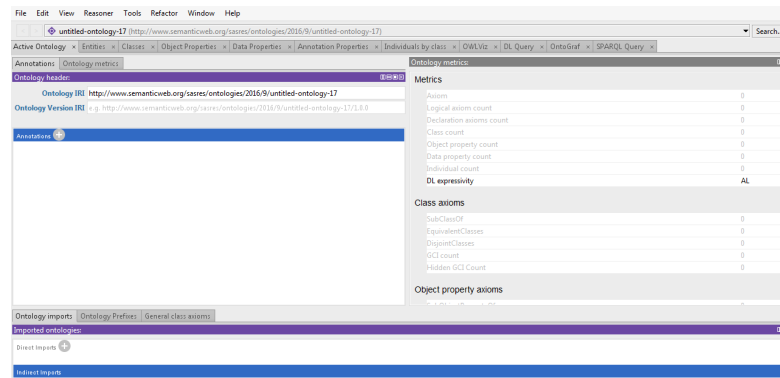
File Edit View Reasoner Tools Refactor Window Help

untitled-ontology-17 (http://www.semanticweb.org/sasres/ontologies/2016/9/untitled-ontology-17)

Search...

Active Ontology × Entities × Classes × Object Properties × Data Properties × Annotation Properties × Individuals by class × OWLViz × DL Query × OntoGraf × SPARQL Query ×

Annotations Ontology metrics

Ontology header:

Ontology IRI http://www.semanticweb.org/sasres/ontologies/2016/9/untitled-ontology-17

Ontology Version IRI e.g. http://www.semanticweb.org/sasres/ontologies/2016/9/untitled-ontology-17/1.0.0

Annotations

Ontology metrics:

Metrics

| | |
|---|---|
| Axiom | 0 |
| Logical axiom count | 0 |
| Declaration axioms count | 0 |
| Class count | 0 |
| Object property count | 0 |
| Data property count | 0 |
| Individual count | 0 |
| DL expressivity | AL |

Class axioms

| | |
|---|---|
| SubClassOf | 0 |
| EquivalentClasses | 0 |
| DisjointClasses | 0 |
| GCI count | 0 |
| Hidden GCI Count | 0 |

Object property axioms

Ontology imports Ontology Prefixes General class axioms

Imported ontologies:

Direct Imports

Indirect Imports